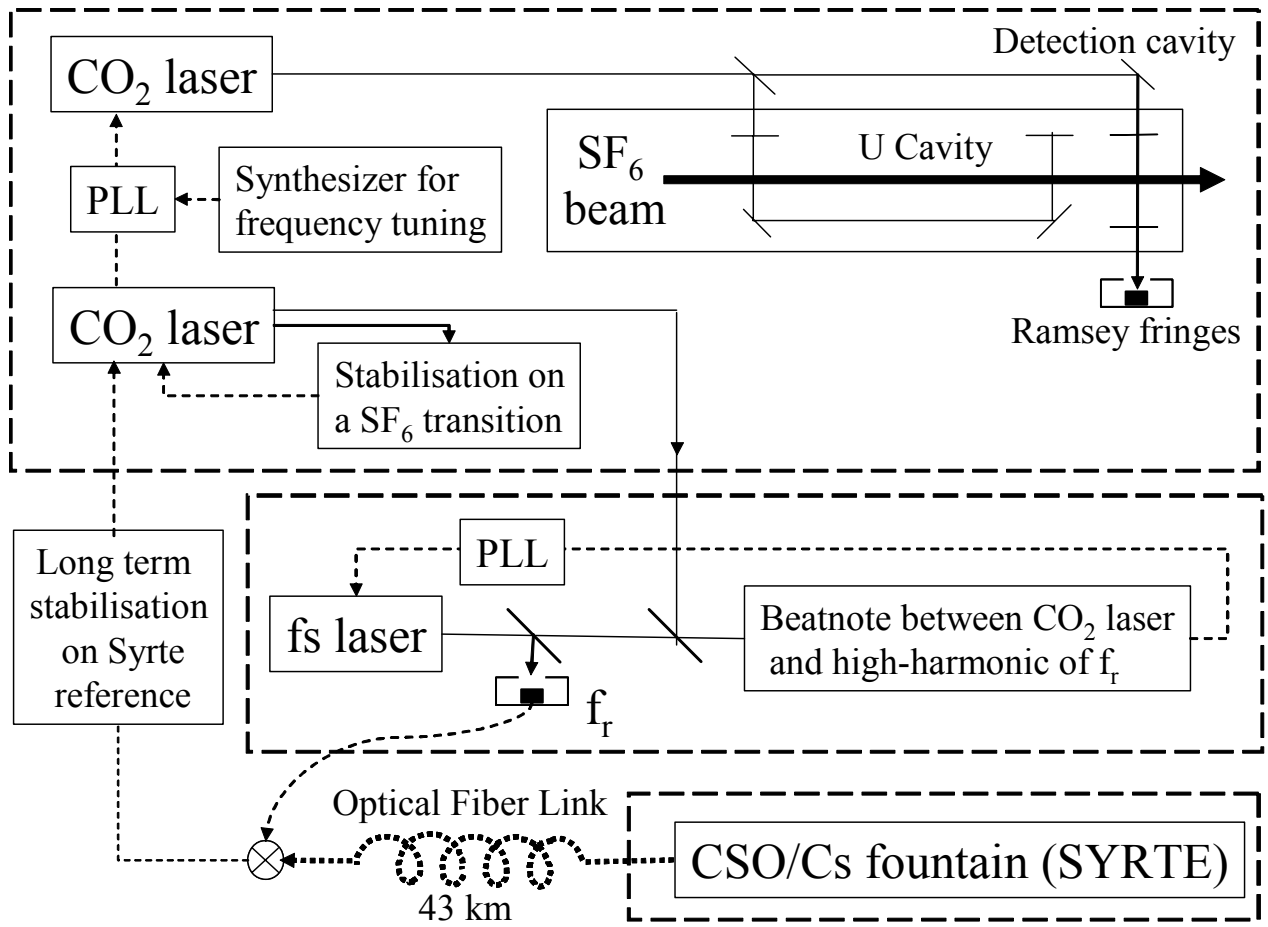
$CO_2$ laser

Detection cavity

$SF_6$ beam

U Cavity

PLL

Synthesizer for frequency tuning

$CO_2$ laser

Ramsey fringes

Stabilisation on a $SF_6$ transition

Long term stabilisation on Syrte reference

PLL

fs laser

Beatnote between $CO_2$ laser and high-harmonic of $f_r$

$f_r$

Optical Fiber Link

43 km

CSO/Cs fountain (SYRTE)